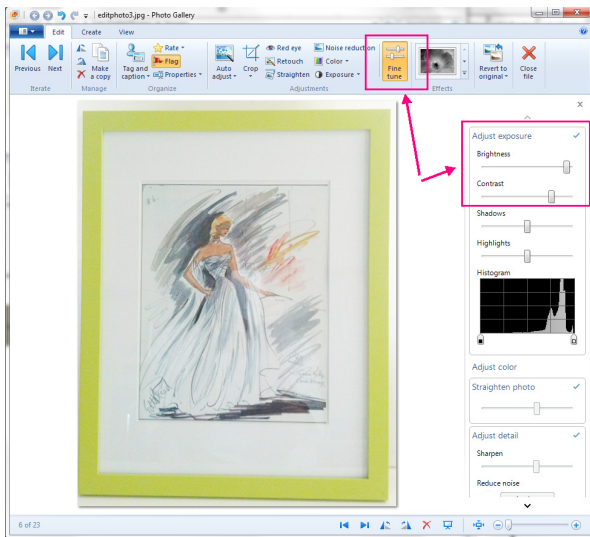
editphoto3.jpg - Photo Gallery

Edit Create View

Previous Next
Iterate

Make a copy
Manage

Tag and caption
Rate
Flag
Properties
Organize

Auto adjust
Crop
Red eye
Retouch
Straighten
Noise reduction
Color
Exposure
Adjustments

Fine tune

Effects

Revert to original
Close file

Adjust exposure
Brightness
Contrast
Shadows
Highlights
Histogram

Adjust color

Straighten photo

Adjust detail
Sharpen
Reduce noise

6 of 23